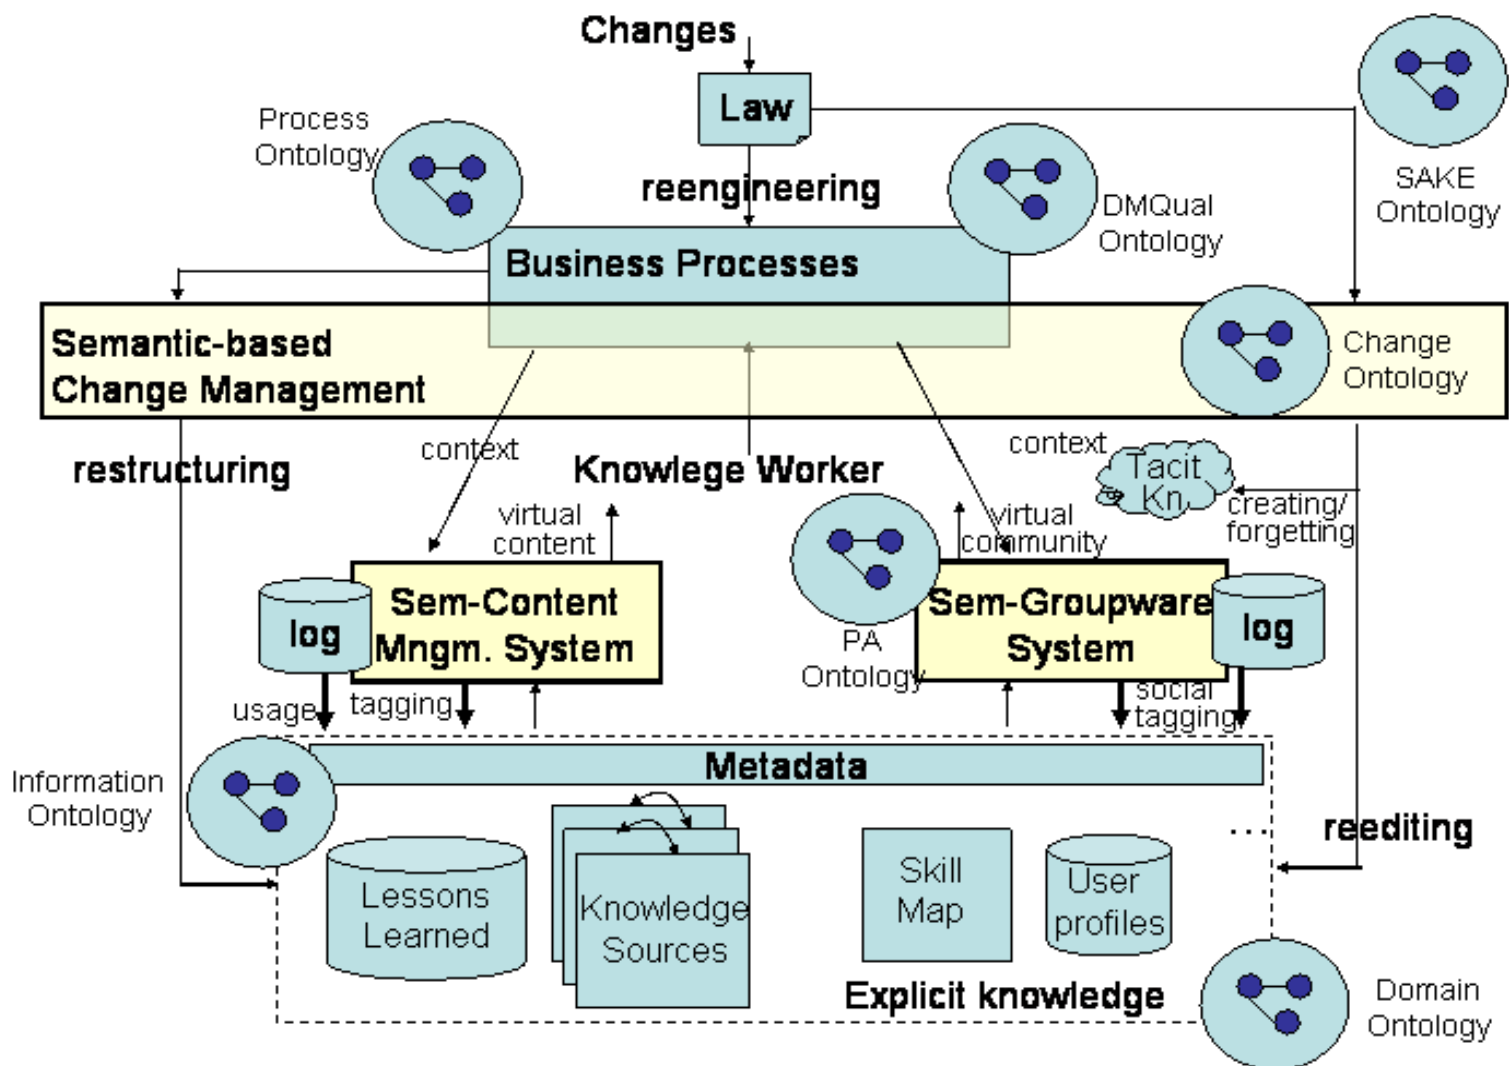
Changes

Law

SAKE Ontology

Process Ontology

reengineering

DMQual Ontology

Business Processes

Semantic-based Change Management

Change Ontology

restructuring

context

Knowlege Worker

context

Tacit Kn.

creating/ forgetting

virtual content

virtual community

Sem-Content Mngm. System

log

PA Ontology

Sem-Groupware System

log

usage

tagging

social tagging

Information Ontology

Metadata

...

reediting

Lessons Learned

Knowledge Sources

Skill Map

User profiles

Explicit knowledge

Domain Ontology